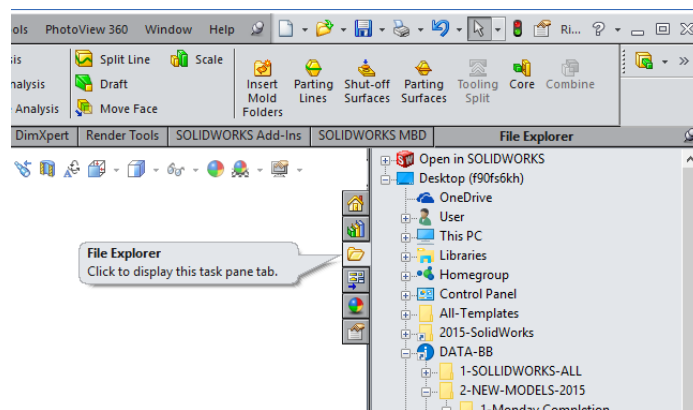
ols PhotoView 360 Window Help

Ri...

is
nalysis
Analysis

Split Line
Draft
Move Face

Scale

Insert Mold Folders

Parting Lines

Shut-off Surfaces

Parting Surfaces

Tooling Split

Core

Combine

DimXpert Render Tools SOLIDWORKS Add-Ins SOLIDWORKS MBD

File Explorer

File Explorer
Click to display this task pane tab.

Open in SOLIDWORKS
Desktop (f90fs6kh)
OneDrive
User
This PC
Libraries
Homegroup
Control Panel
All-Templates
2015-SolidWorks
DATA-BB
1-SOLLIDWORKS-ALL
2-NEW-MODELS-2015
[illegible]